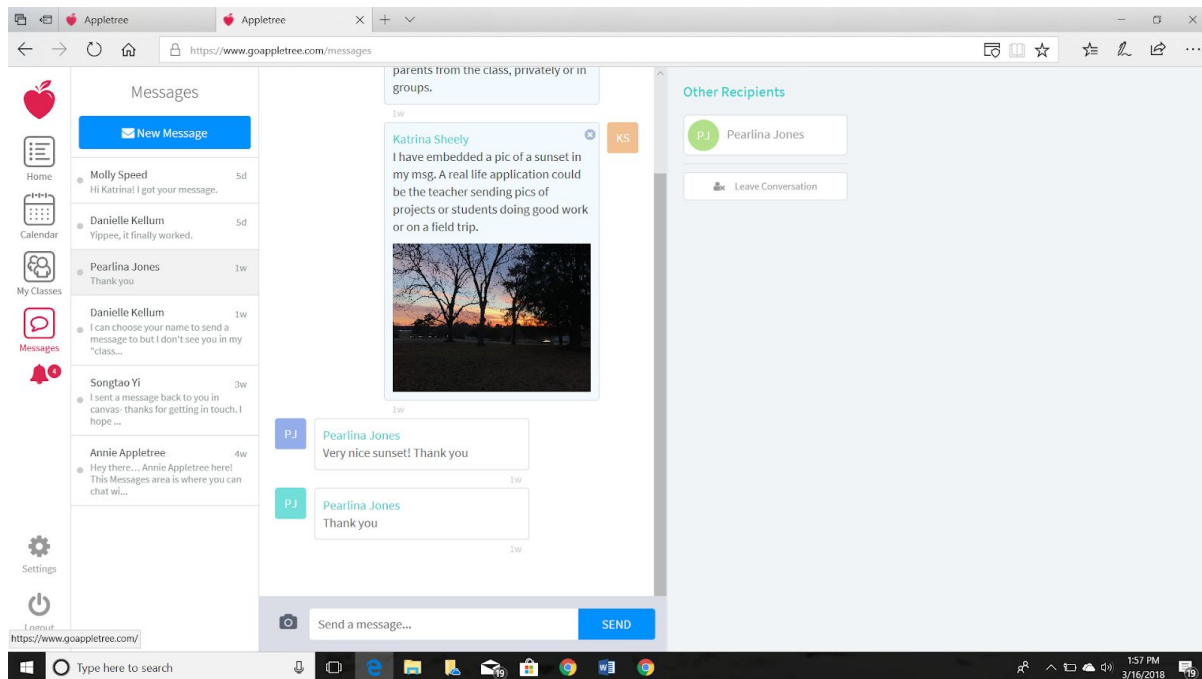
Appletree | Appletree

https://www.goappletree.com/messages

Home
Calendar
My Classes
Messages
4
Settings
Logout

Messages

New Message

Molly Speed 5d
Hi Katrina! I got your message.

Danielle Kellum 5d
Yippee, it finally worked.

Pearlina Jones 1w
Thank you

Danielle Kellum 1w
I can choose your name to send a message to but I don't see you in my "class...

Songtao Yi 3w
I sent a message back to you in canvas- thanks for getting in touch. I hope ...

Annie Appletree 4w
Hey there... Annie Appletree here! This Messages area is where you can chat wi...

parents from the class, privately or in groups.
1w

Katrina Sheely
I have embedded a pic of a sunset in my msg. A real life application could be the teacher sending pics of projects or students doing good work or on a field trip.
KS
1w

PJ
Pearlina Jones
Very nice sunset! Thank you
1w

PJ
Pearlina Jones
Thank you
1w

Send a message...
SEND

Other Recipients
PJ Pearlina Jones
Leave Conversation

https://www.goappletree.com/

Type here to search
1:57 PM
3/16/2018
19